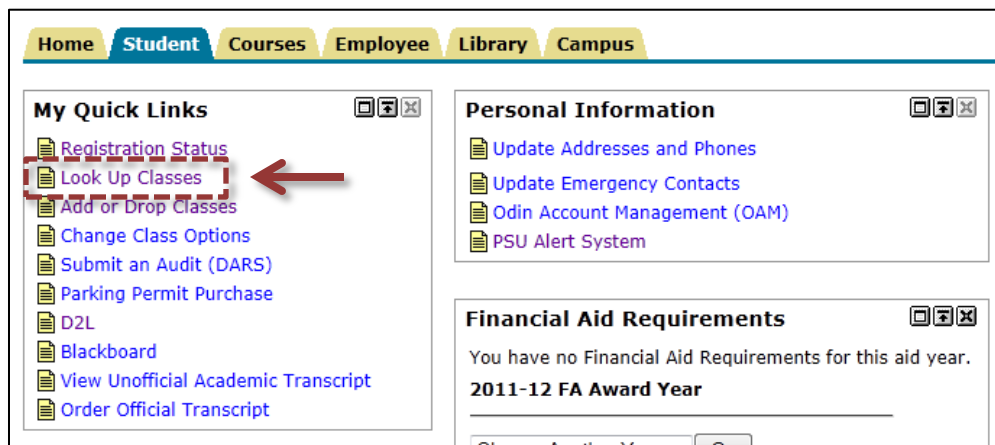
Home Student Courses Employee Library Campus

My Quick Links

Registration Status
Look Up Classes
Add or Drop Classes
Change Class Options
Submit an Audit (DARS)
Parking Permit Purchase
D2L
Blackboard
View Unofficial Academic Transcript
Order Official Transcript

Personal Information

Update Addresses and Phones
Update Emergency Contacts
Odin Account Management (OAM)
PSU Alert System

Financial Aid Requirements

You have no Financial Aid Requirements for this aid year.

2011-12 FA Award Year

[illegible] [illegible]